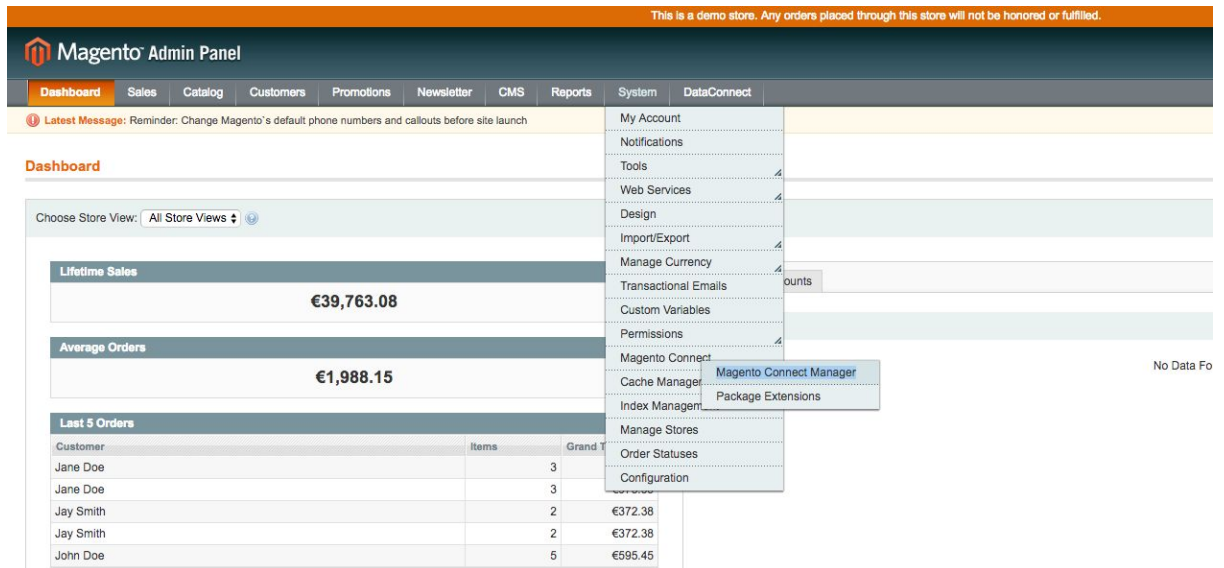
This is a demo store. Any orders placed through this store will not be honored or fulfilled.

Magento Admin Panel

Dashboard Sales Catalog Customers Promotions Newsletter CMS Reports System DataConnect

Latest Message: Reminder: Change Magento`s default phone numbers and callouts before site launch

Dashboard

Choose Store View: All Store Views

Lifetime Sales
€39,763.08

Average Orders
€1,988.15

Last 5 Orders

| Customer | Items | Grand T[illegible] |
|---|---|---|
| Jane Doe | 3 | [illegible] |
| Jane Doe | 3 | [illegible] |
| Jay Smith | 2 | €372.38 |
| Jay Smith | 2 | €372.38 |
| John Doe | 5 | €595.45 |

My Account
Notifications
Tools
Web Services
Design
Import/Export
Manage Currency
Transactional Emails
Custom Variables
Permissions
Magento Connect
Cache Manage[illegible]
Index Managem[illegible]
Manage Stores
Order Statuses
Configuration

Magento Connect Manager
Package Extensions

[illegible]ounts

No Data Fo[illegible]